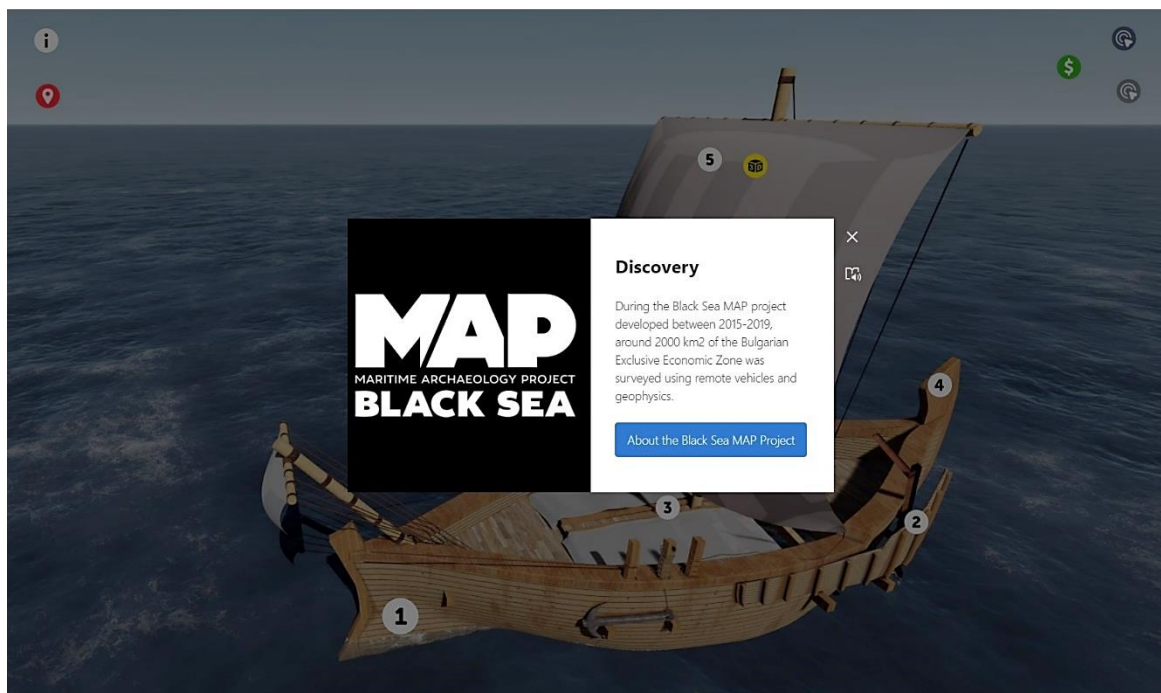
i

$

5

MAP
MARITIME ARCHAEOLOGY PROJECT
BLACK SEA

Discovery

During the Black Sea MAP project developed between 2015-2019, around 2000 km2 of the Bulgarian Exclusive Economic Zone was surveyed using remote vehicles and geophysics.

About the Black Sea MAP Project

×

4

3

2

1